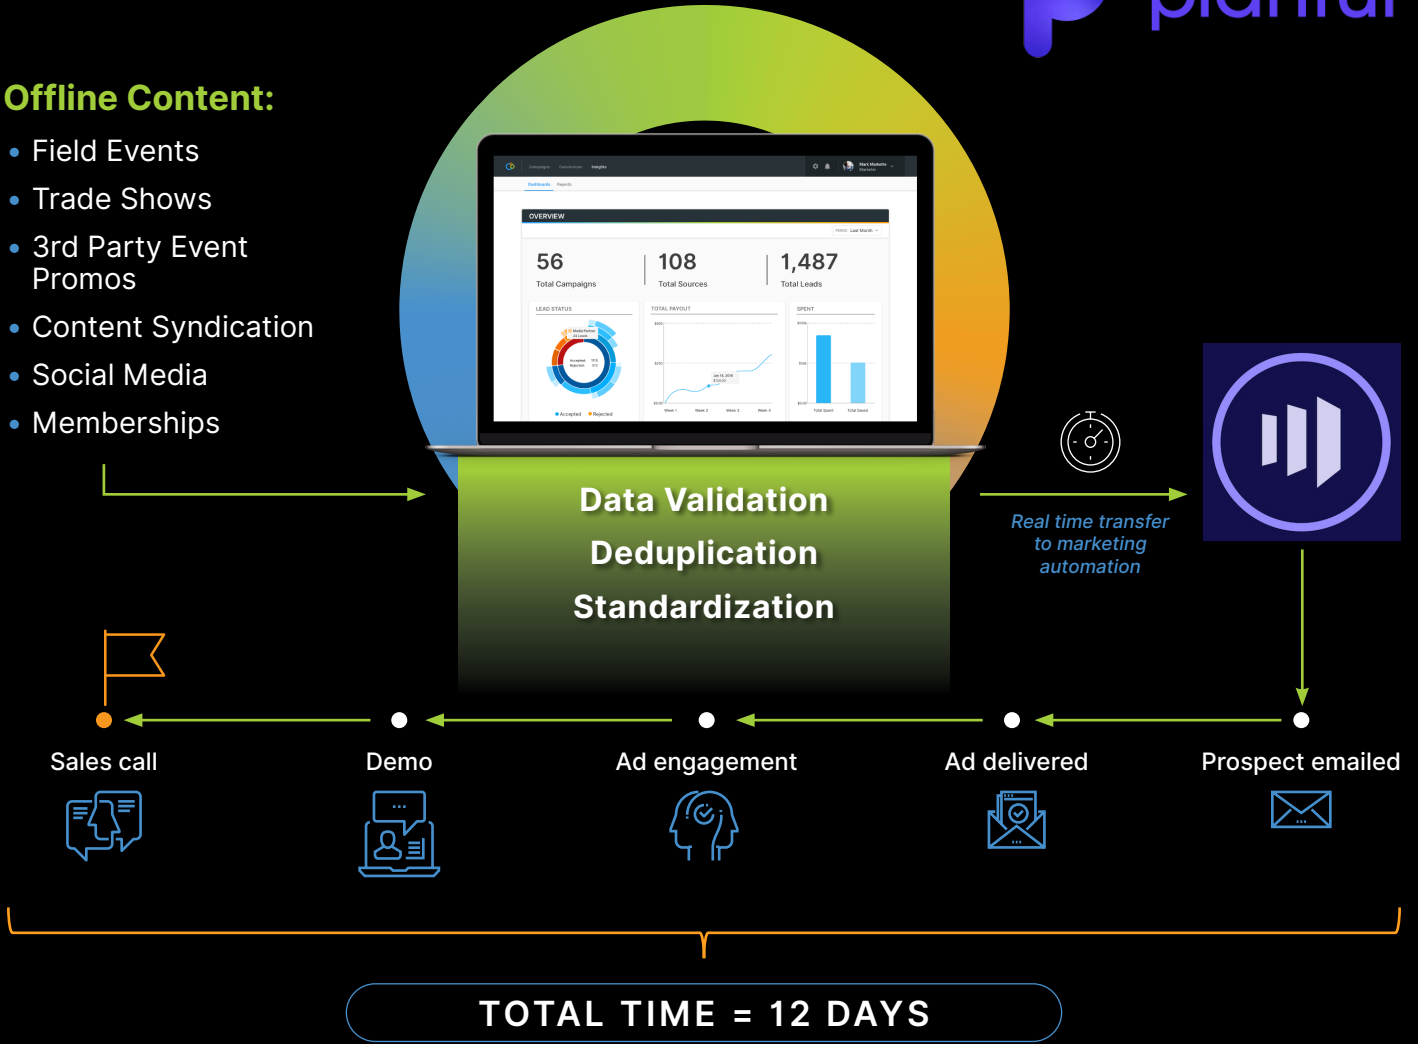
Offline Content:

- Field Events
- Trade Shows
- 3rd Party Event Promos
- Content Syndication
- Social Media
- Memberships

OVERVIEW

56
Total Campaigns

108
Total Sources

1,487
Total Leads

LEAD STATUS

TOTAL PAYOUT

SPENT

Data Validation
Deduplication
Standardization

Real time transfer to marketing automation

Sales call

Demo

Ad engagement

Ad delivered

Prospect emailed

TOTAL TIME = 12 DAYS